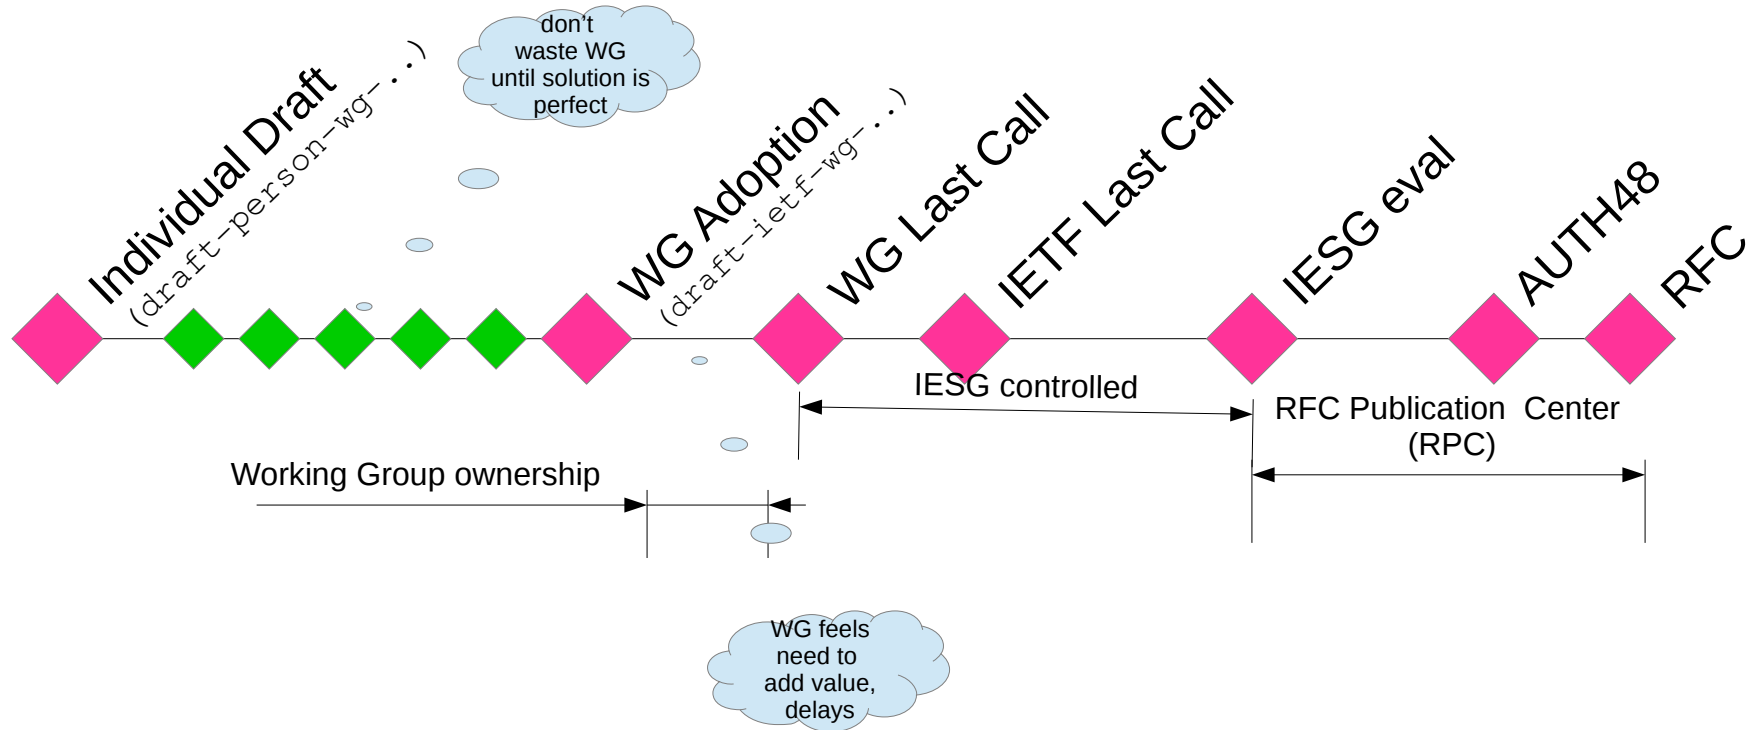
don't waste WG until solution is perfect

Individual Draft
(draft-person-wg-..)

WG Adoption
(draft-ietf-wg-..)

WG Last Call

IETF Last Call

IESG eval

AUTH48

RFC

IESG controlled

RFC Publication Center (RPC)

Working Group ownership

WG feels need to add value, delays